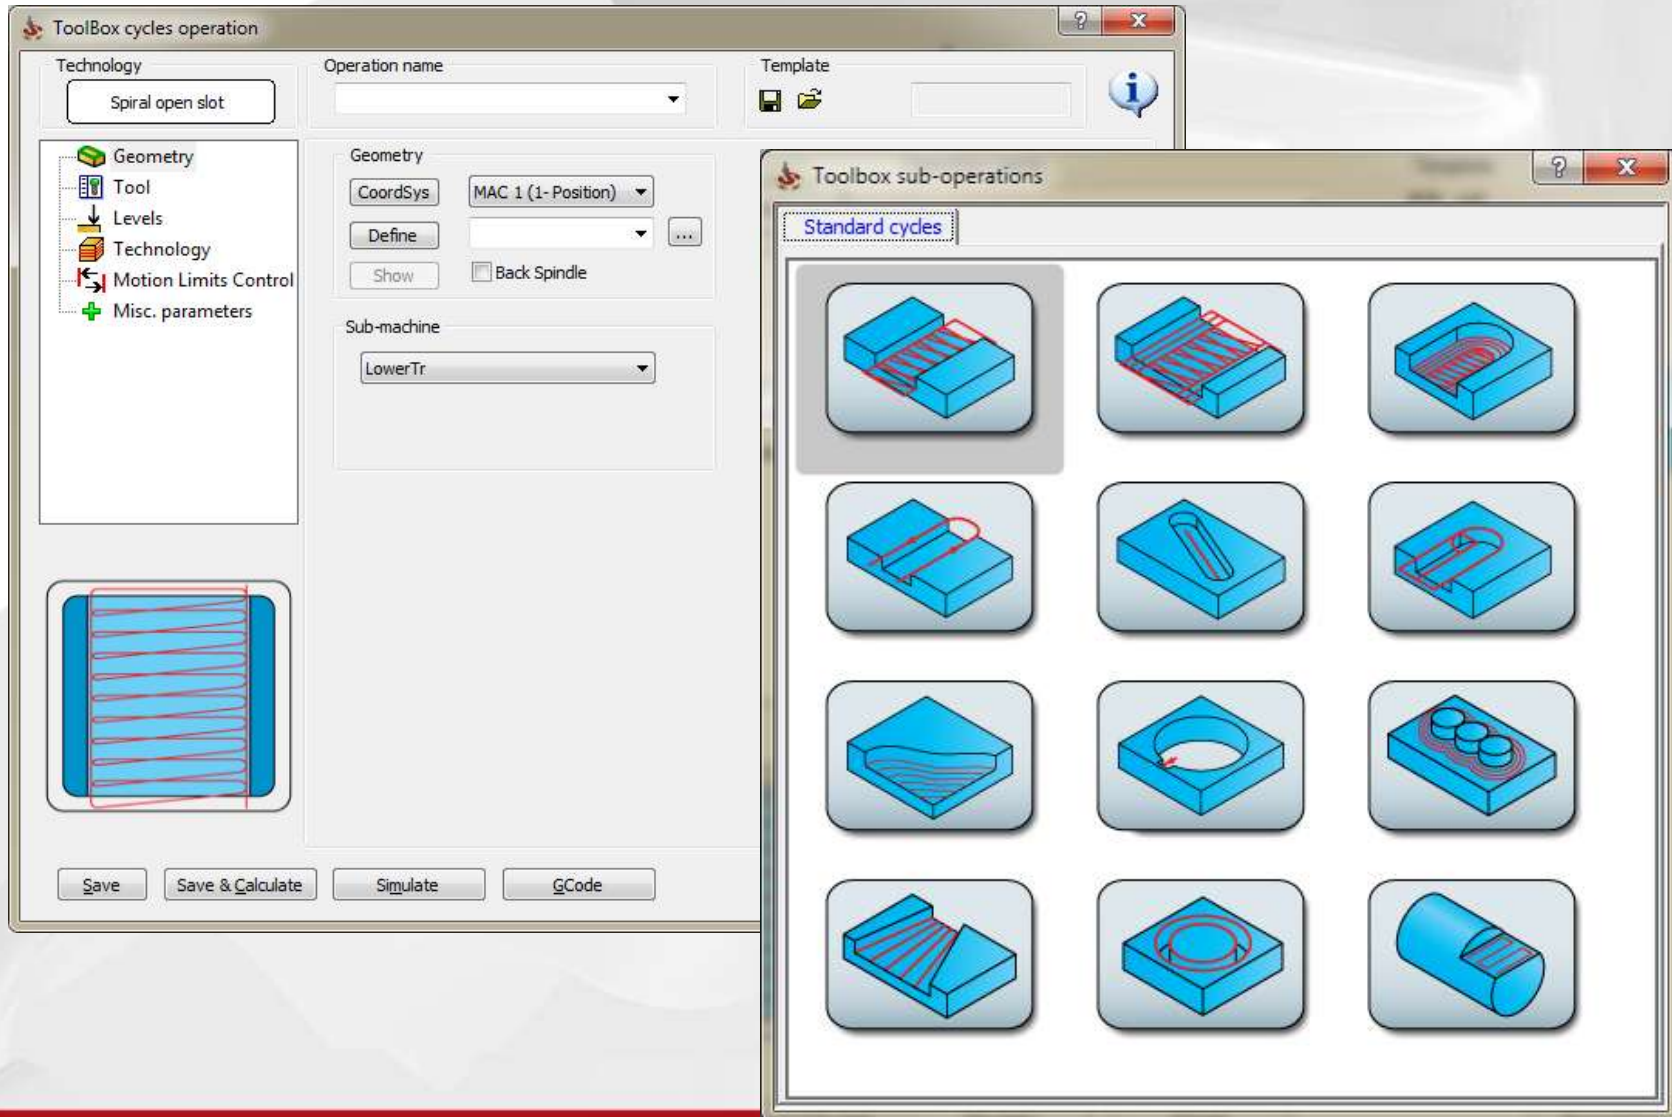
ToolBox cycles operation

Technology
Spiral open slot

Operation name

Template

Geometry
Tool
Levels
Technology
Motion Limits Control
Misc. parameters

Geometry
CoordSys
MAC 1 (1- Position)
Define
...
Show
Back Spindle

Sub-machine
LowerTr

Save
Save & Calculate
Simulate
GCode

Toolbox sub-operations

Standard cycles